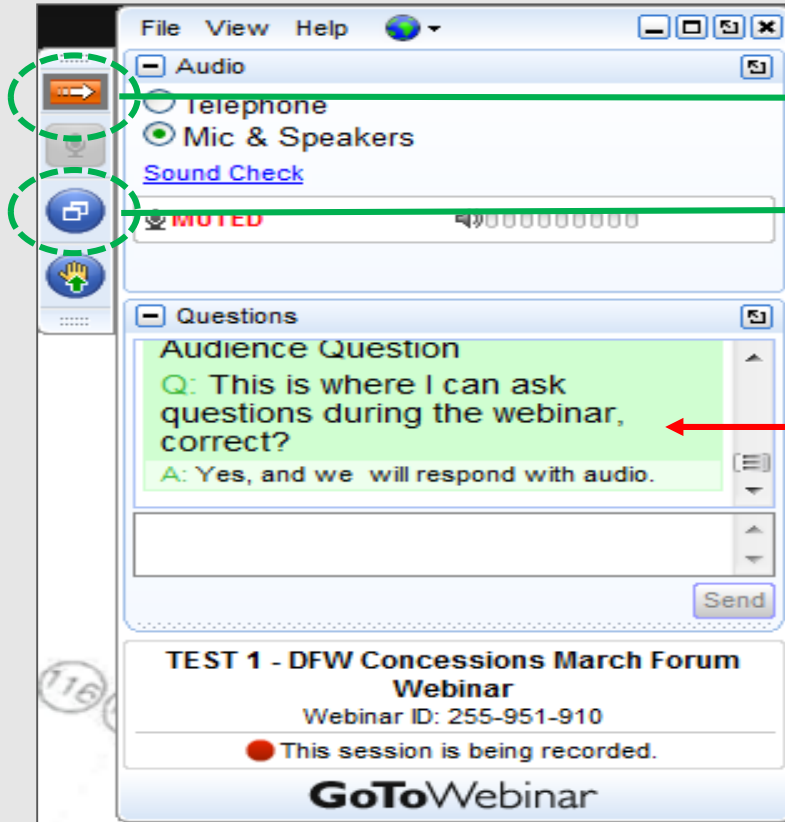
File View Help

Audio

Telephone

Mic & Speakers

Sound Check

MUTED

Questions

Audience Question

Q: This is where I can ask questions during the webinar, correct?

A: Yes, and we will respond with audio.

Send

TEST 1 - DFW Concessions March Forum Webinar

Webinar ID: 255-951-910

This session is being recorded.

GoToWebinar